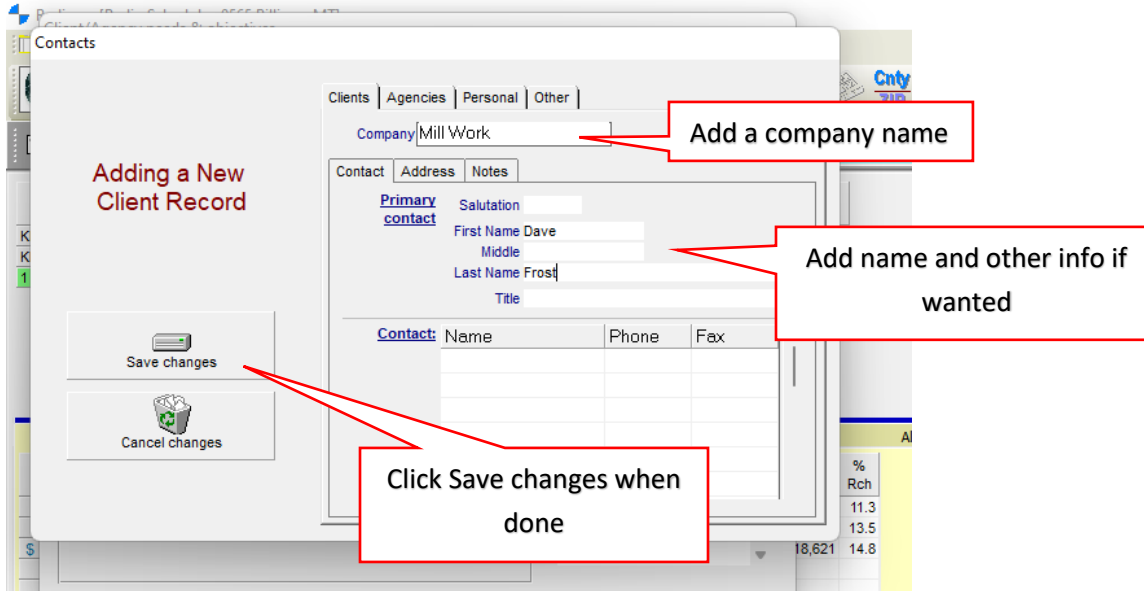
Contacts

Adding a New Client Record

Clients | Agencies | Personal | Other

Company Mill Work

Add a company name

Contact | Address | Notes

Primary contact

Salutation

First Name Dave

Middle

Last Name Frost

Title

Add name and other info if wanted

Contact:

| Name | Phone | Fax |
|---|---|---|
| | | |

Save changes

Cancel changes

Click Save changes when done

Cnty

%
Rch
11.3
13.5
18,621 14.8